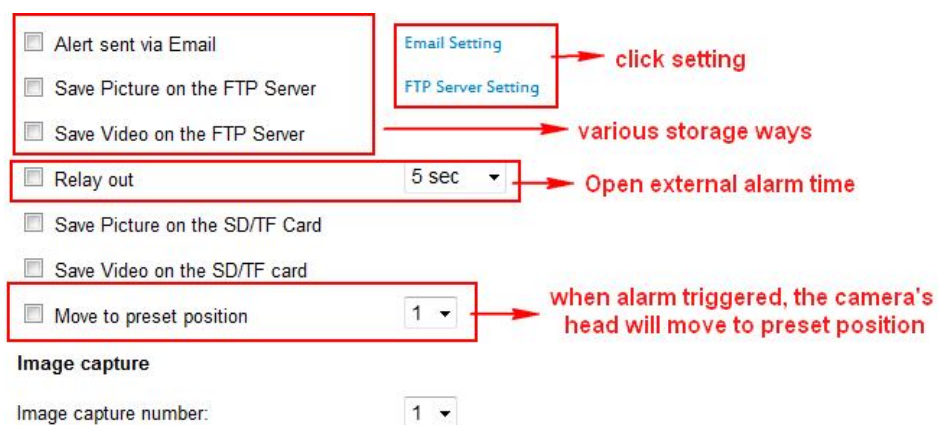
Alert sent via Email

Save Picture on the FTP Server

Save Video on the FTP Server

Email Setting

FTP Server Setting

click setting

various storage ways

Relay out

5 sec

Open external alarm time

Save Picture on the SD/TF Card

Save Video on the SD/TF card

Move to preset position

1

when alarm triggered, the camera's head will move to preset position

Image capture

Image capture number:

1